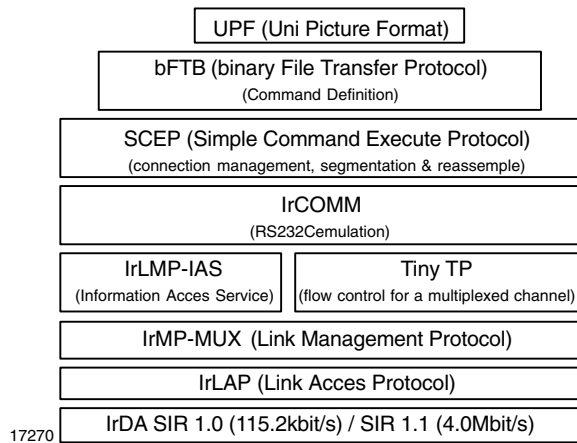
UPF (Uni Picture Format)

bFTB (binary File Transfer Protocol)
(Command Definition)

SCEP (Simple Command Execute Protocol)
(connection management, segmentation & reassemple)

IrCOMM
(RS232Cemulation)

IrLMP-IAS
(Information Acces Service)

Tiny TP
(flow control for a multiplexed channel)

IrMP-MUX (Link Management Protocol)

IrLAP (Link Acces Protocol)

IrDA SIR 1.0 (115.2kbit/s) / SIR 1.1 (4.0Mbit/s)

17270